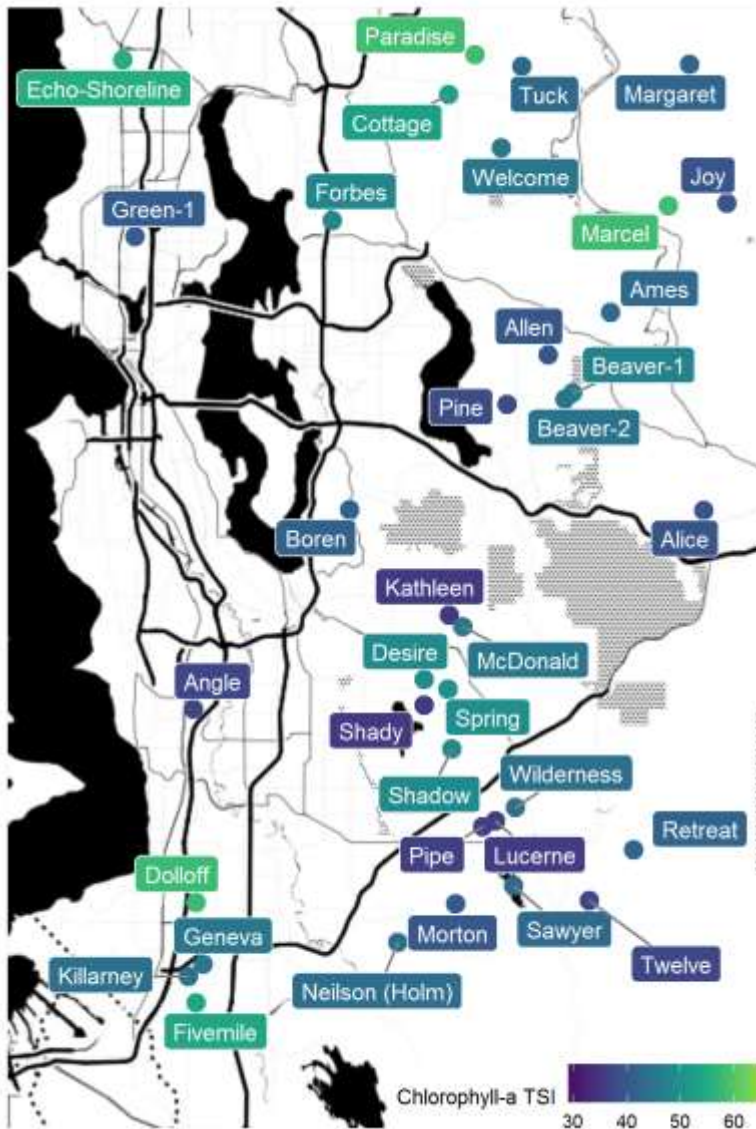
Paradise
Echo-Shoreline
Tuck
Margaret
Cottage
Welcome
Joy
Forbes
Green-1
Marcel
Ames
Allen
Beaver-1
Pine
Beaver-2
Boren
Alice
Kathleen
McDonald
Desire
Angle
Spring
Shady
Wilderness
Shadow
Retreat
Pipe
Lucerne
Dolloff
Geneva
Morton
Sawyer
Killarney
Twelve
Neilson (Holm)
Fivemile
Chlorophyll-a TSI
30 40 50 60